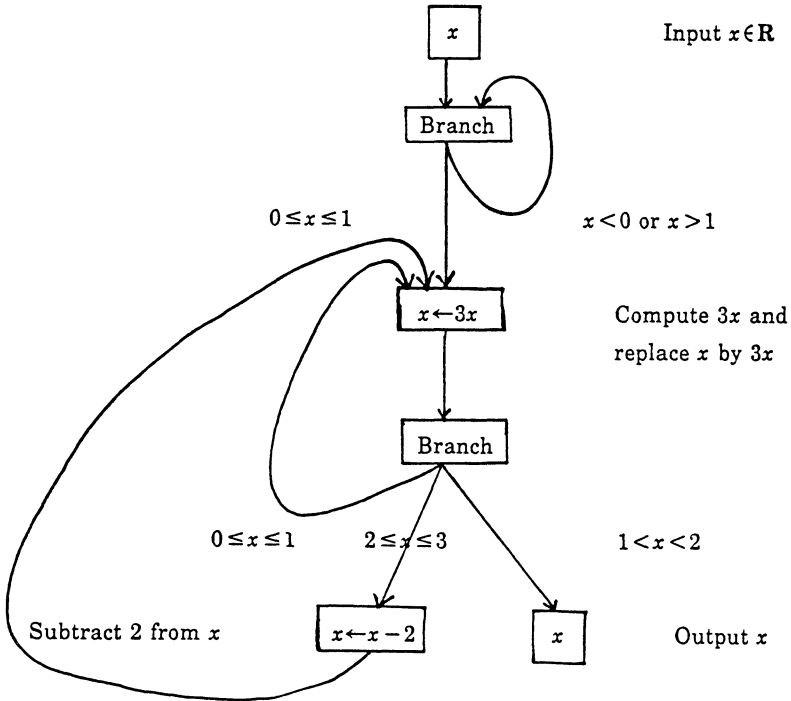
$x$

Input $x \in \mathbf{R}$

Branch

$0 \leq x \leq 1$

$x < 0$ or $x > 1$

$x \leftarrow 3x$

Compute $3x$ and replace $x$ by $3x$

Branch

$0 \leq x \leq 1$

$2 \leq x \leq 3$

$1 < x < 2$

Subtract 2 from $x$

$x \leftarrow x - 2$

$x$

Output $x$